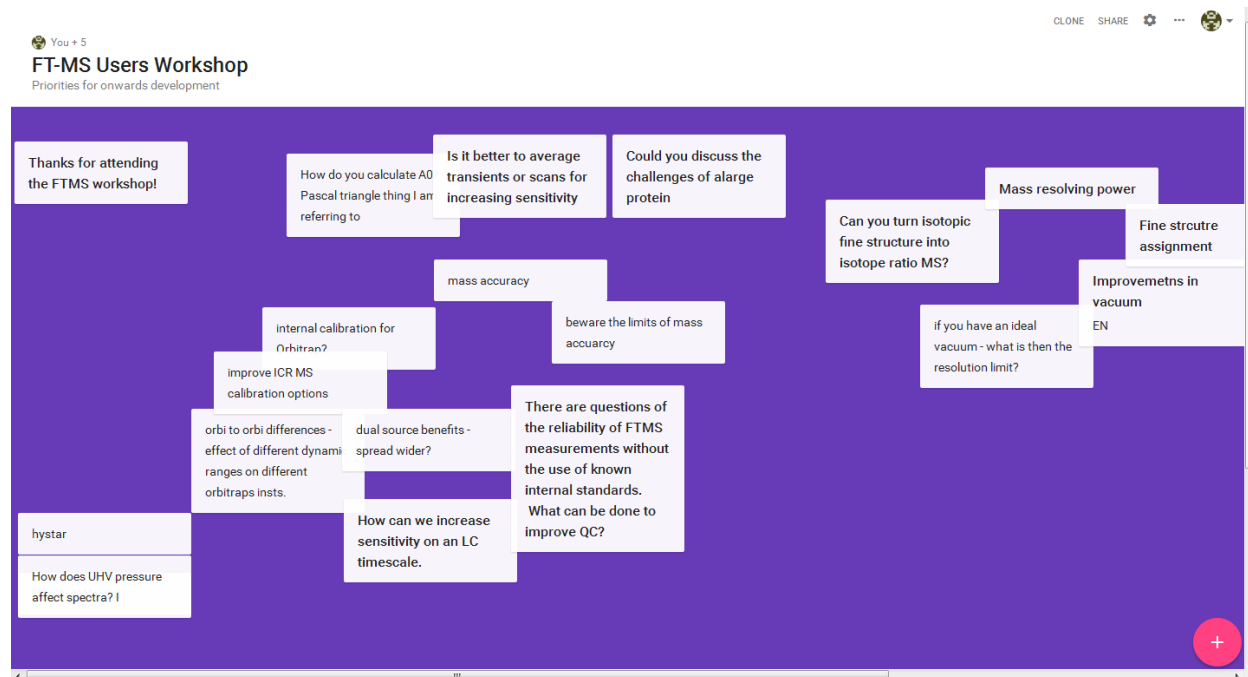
CLONE SHARE

You + 5

FT-MS Users Workshop

Priorities for onwards development

Thanks for attending the FTMS workshop!

How do you calculate A0 Pascal triangle thing I am referring to

Is it better to average transients or scans for increasing sensitivity

Could you discuss the challenges of alarge protein

Mass resolving power

Can you turn isotopic fine structure into isotope ratio MS?

Fine strcutre assignment

Improvemetns in vacuum

EN

mass accuracy

beware the limits of mass accuarcy

if you have an ideal vacuum - what is then the resolution limit?

internal calibration for Orbitrap?

improve ICR MS calibration options

orbi to orbi differences - effect of different dynami ranges on different orbitraps insts.

dual source benefits - spread wider?

There are questions of the reliability of FTMS measurements without the use of known internal standards. What can be done to improve QC?

hystar

How does UHV pressure affect spectra? I

How can we increase sensitivity on an LC timescale.

+